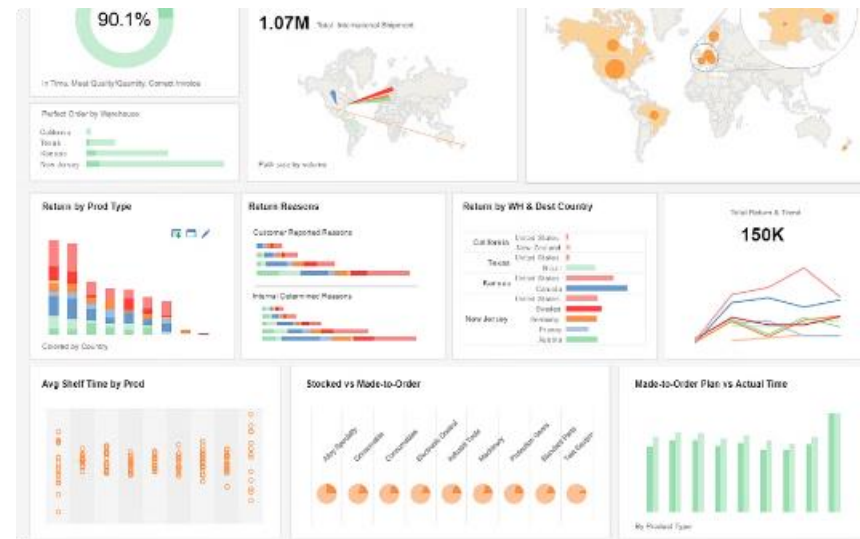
90.1%

In Time, Meet Quality/Quantity, Correct Invoice

Perfect Order by Warehouse

California
Texas
Kansas
New Jersey

1.07M Total International Shipment

Path your by volume

Return by Prod Type

Colored by Country

Return Reasons

Customer Reported Reasons

Internal Determined Reasons

Return by WH & Dest Country

California
Texas
Kansas
New Jersey

United States
New Zealand
United States
Brazil
United States
Canada
United States
Sweden
Germany
France
Austria

Total Return & Trend

150K

Avg Shelf Time by Prod

Stocked vs Made-to-Order

Alloy Specialty
Consumable
Consumable
Electronic Control
Industrial Tools
Machinery
Production Items
Standard Parts
Test Design

Made-to-Order Plan vs Actual Time

By Product Type